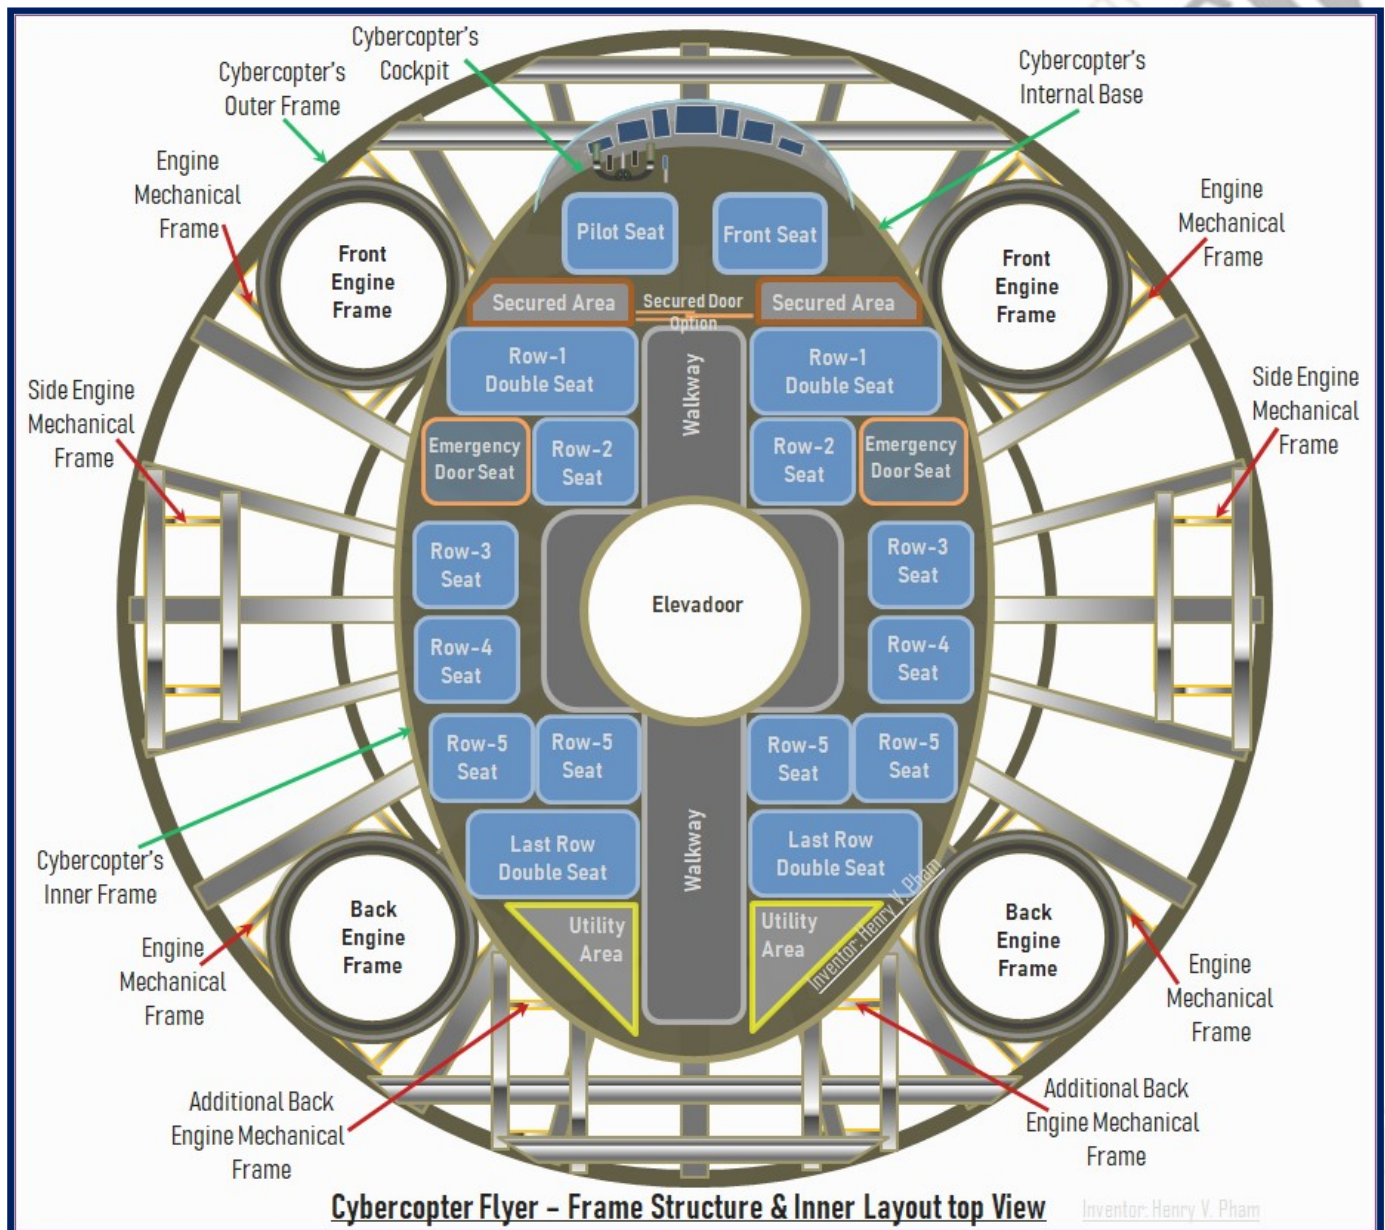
Cybercopter's Cockpit

Cybercopter's Outer Frame

Cybercopter's Internal Base

Engine Mechanical Frame

Engine Mechanical Frame

Front Engine Frame

Front Engine Frame

Pilot Seat

Front Seat

Secured Area

Secured Door Option

Secured Area

Row-1 Double Seat

Walkway

Row-1 Double Seat

Side Engine Mechanical Frame

Side Engine Mechanical Frame

Emergency Door Seat

Row-2 Seat

Row-2 Seat

Emergency Door Seat

Row-3 Seat

Elevadoor

Row-3 Seat

Row-4 Seat

Row-4 Seat

Row-5 Seat

Row-5 Seat

Row-5 Seat

Row-5 Seat

Cybercopter's Inner Frame

Last Row Double Seat

Walkway

Last Row Double Seat

Back Engine Frame

Utility Area

Utility Area

Inventor: Henry V. Pham

Back Engine Frame

Engine Mechanical Frame

Engine Mechanical Frame

Additional Back Engine Mechanical Frame

Additional Back Engine Mechanical Frame

Cybercopter Flyer – Frame Structure & Inner Layout top View

Inventor: Henry V. Pham